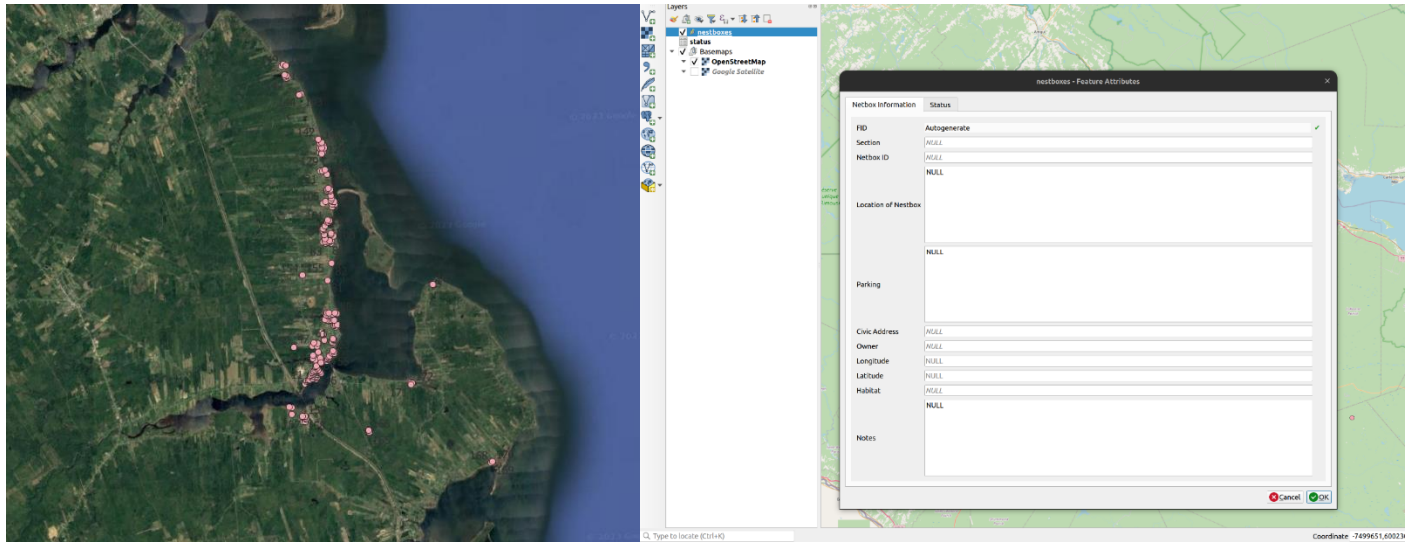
Layers
nestboxes
status
Basemaps
OpenStreetMap
Google Satellite

nestboxes - Feature Attributes

Netbox Information
Status

FID
Autogenerate
Section
NULL
Netbox ID
NULL
Location of Nestbox
NULL
Parking
NULL
Civic Address
NULL
Owner
NULL
Longitude
NULL
Latitude
NULL
Habitat
NULL
Notes
NULL

Cancel
OK

Type to locate (Ctrl+K)

Coordinate -7499651,60023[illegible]